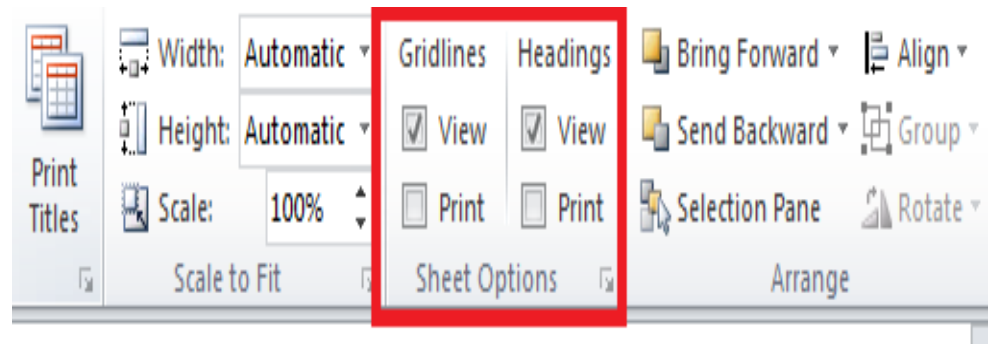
Print Titles

Width: Automatic
Height: Automatic
Scale: 100%
Scale to Fit

Gridlines
View
Print

Headings
View
Print

Sheet Options

Bring Forward
Send Backward
Selection Pane

Align
Group
Rotate

Arrange